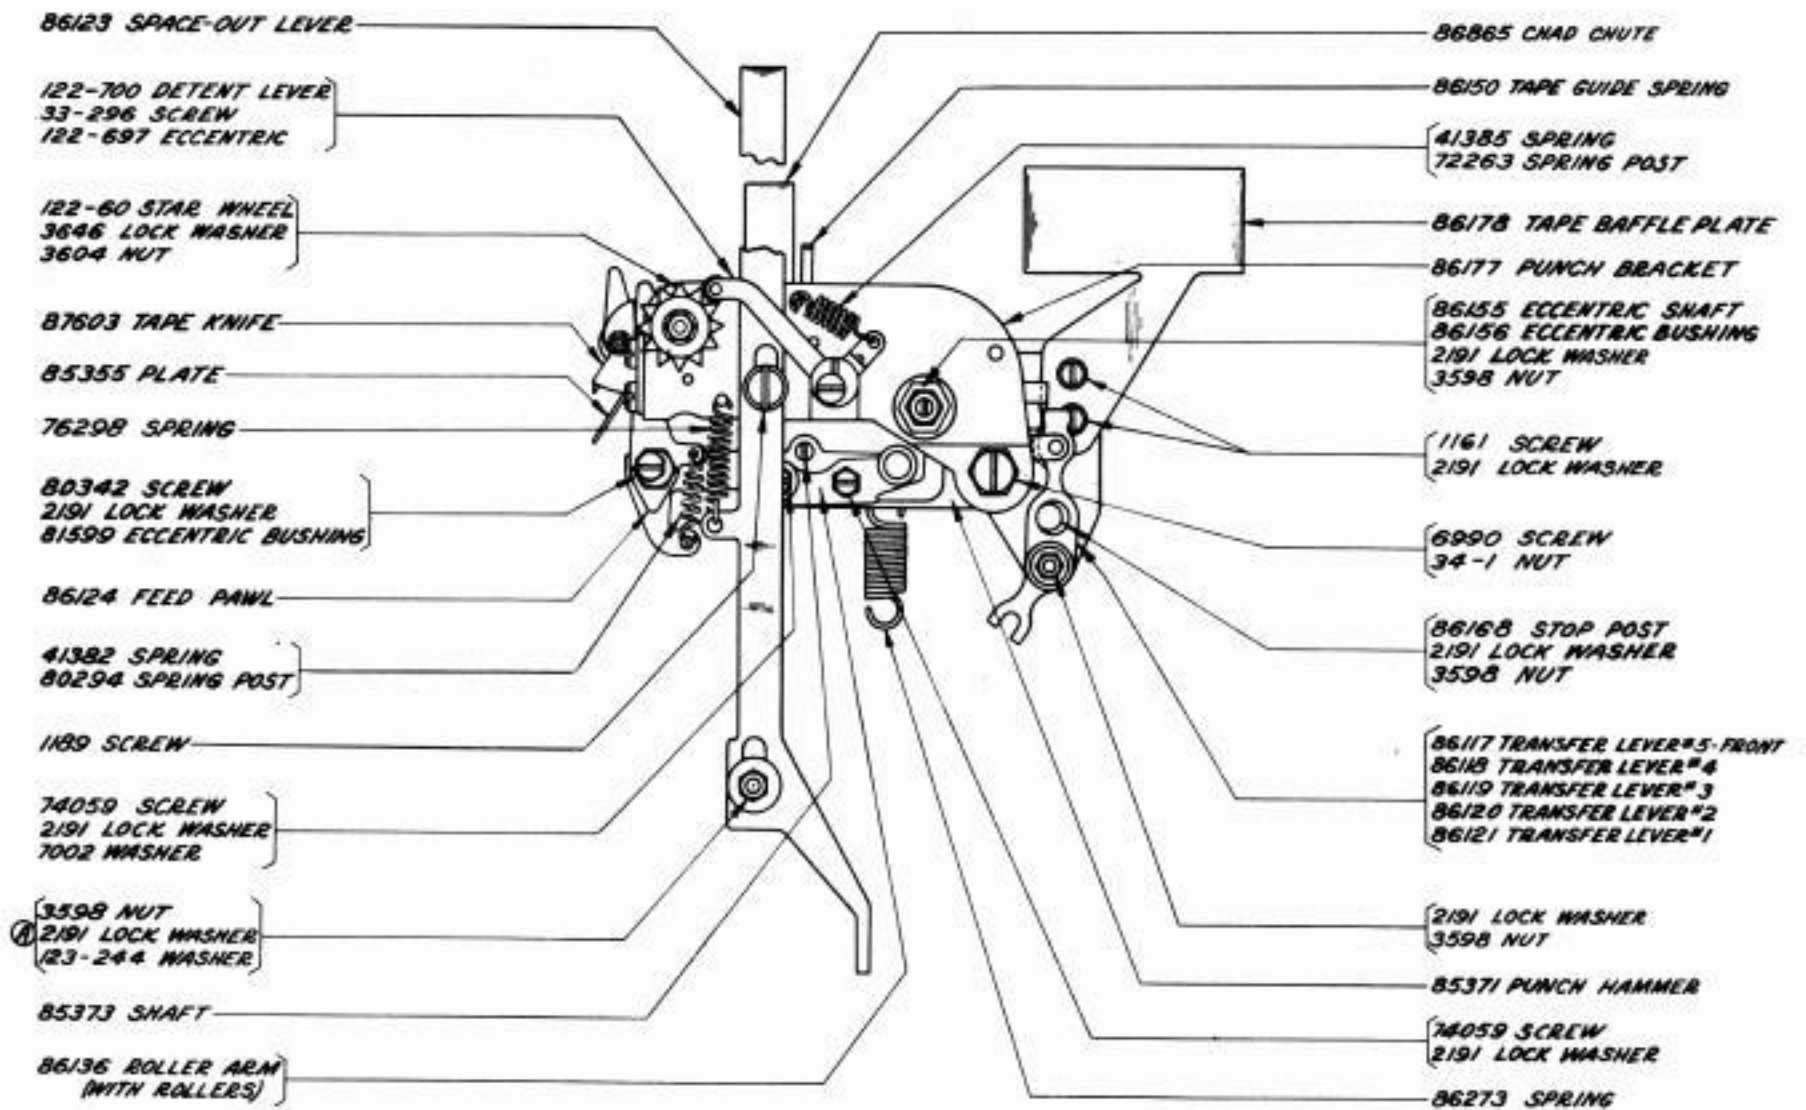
86123 SPACE-OUT LEVER

122-700 DETENT LEVER
33-296 SCREW
122-697 ECCENTRIC

122-60 STAR WHEEL
3646 LOCK WASHER
3604 NUT

87603 TAPE KNIFE

85355 PLATE

76298 SPRING

80342 SCREW
2191 LOCK WASHER
81599 ECCENTRIC BUSHING

86124 FEED PAWL

41382 SPRING
80294 SPRING POST

1189 SCREW

74059 SCREW
2191 LOCK WASHER
7002 WASHER

Ⓐ 3598 NUT
2191 LOCK WASHER
123-244 WASHER

85373 SHAFT

86136 ROLLER ARM
(WITH ROLLERS)

86865 CHAD CHUTE

86150 TAPE GUIDE SPRING

41385 SPRING
72263 SPRING POST

86178 TAPE BAFFLE PLATE

86177 PUNCH BRACKET

86155 ECCENTRIC SHAFT
86156 ECCENTRIC BUSHING
2191 LOCK WASHER
3598 NUT

1161 SCREW
2191 LOCK WASHER

6990 SCREW
34-1 NUT

86168 STOP POST
2191 LOCK WASHER
3598 NUT

86117 TRANSFER LEVER #5-FRONT
86118 TRANSFER LEVER #4
86119 TRANSFER LEVER #3
86120 TRANSFER LEVER #2
86121 TRANSFER LEVER #1

2191 LOCK WASHER
3598 NUT

85371 PUNCH HAMMER

74059 SCREW
2191 LOCK WASHER

86273 SPRING